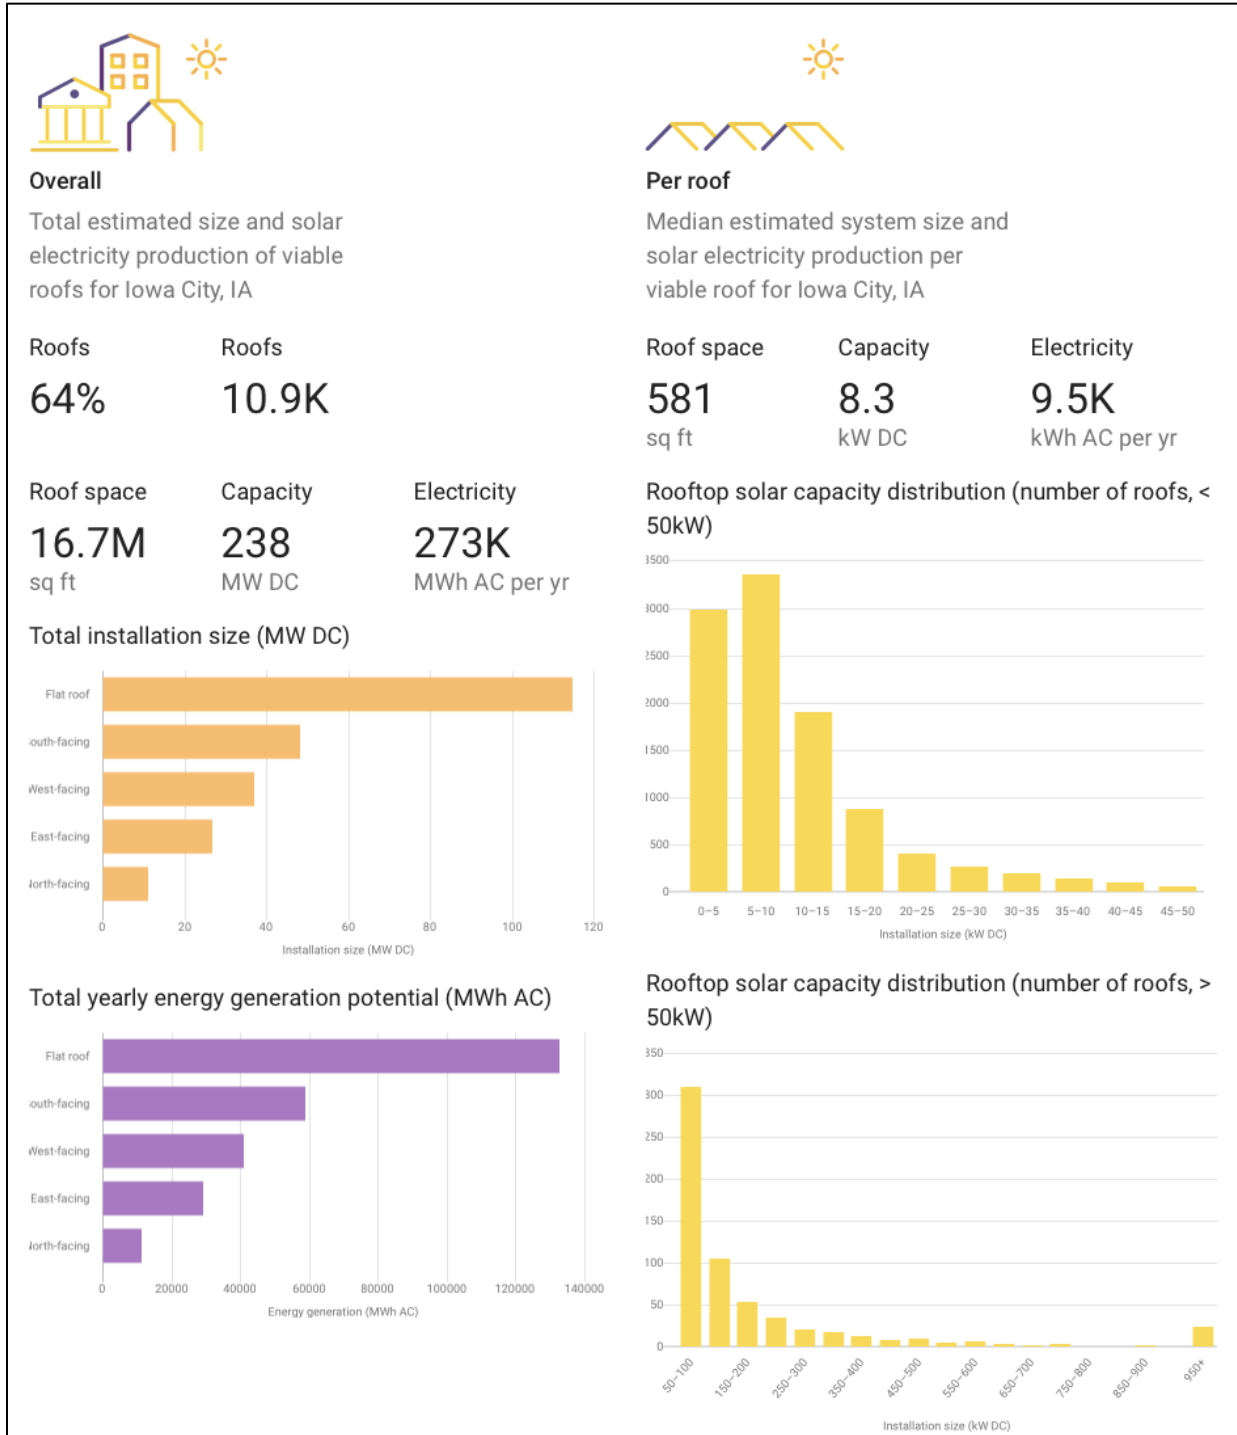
Overall

Total estimated size and solar electricity production of viable roofs for Iowa City, IA

Roofs
64%

Roofs
10.9K

Roof space
16.7M
sq ft

Capacity
238
MW DC

Electricity
273K
MWh AC per yr

Total installation size (MW DC)

Flat roof
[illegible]outh-facing
West-facing
East-facing
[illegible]orth-facing

0 20 40 60 80 100 120
Installation size (MW DC)

Total yearly energy generation potential (MWh AC)

Flat roof
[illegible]outh-facing
West-facing
East-facing
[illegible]orth-facing

0 20000 40000 60000 80000 100000 120000 140000
Energy generation (MWh AC)

Per roof

Median estimated system size and solar electricity production per viable roof for Iowa City, IA

Roof space
581
sq ft

Capacity
8.3
kW DC

Electricity
9.5K
kWh AC per yr

Rooftop solar capacity distribution (number of roofs, < 50kW)

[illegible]500
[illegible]000
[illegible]500
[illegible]000
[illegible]500
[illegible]000
500
0

0-5 5-10 10-15 15-20 20-25 25-30 30-35 35-40 40-45 45-50
Installation size (kW DC)

Rooftop solar capacity distribution (number of roofs, > 50kW)

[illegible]50
300
250
200
150
100
50
0

50-100 150-200 250-300 350-400 450-500 550-600 650-700 750-800 850-900 950+
Installation size (kW DC)